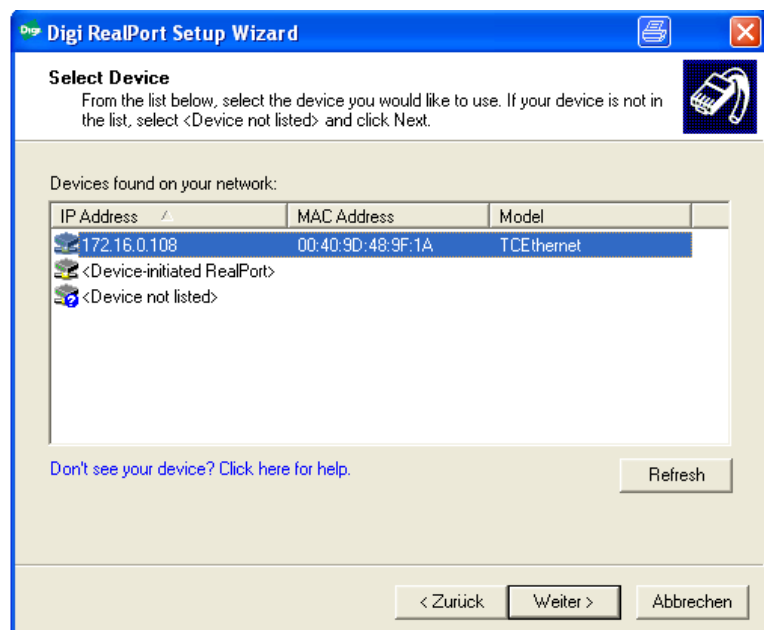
Digi Digi RealPort Setup Wizard

Select Device
From the list below, select the device you would like to use. If your device is not in the list, select <Device not listed> and click Next.

Devices found on your network:

| IP Address | MAC Address | Model |
|---|---|---|
| 172.16.0.108 | 00:40:9D:48:9F:1A | TCEthernet |
| <Device-initiated RealPort> | | |
| <Device not listed> | | |

Don't see your device? Click here for help.

Refresh

< Zurück
Weiter >
Abbrechen